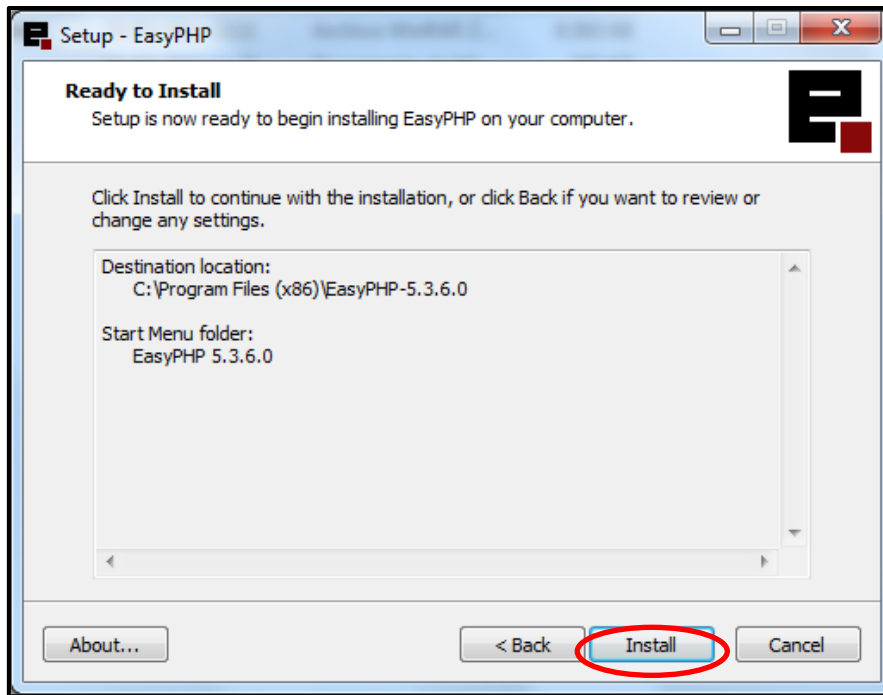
Setup - EasyPHP

Ready to Install
Setup is now ready to begin installing EasyPHP on your computer.

Click Install to continue with the installation, or click Back if you want to review or change any settings.

Destination location:
C:\Program Files (x86)\EasyPHP-5.3.6.0

Start Menu folder:
EasyPHP 5.3.6.0

About...
< Back
Install
Cancel